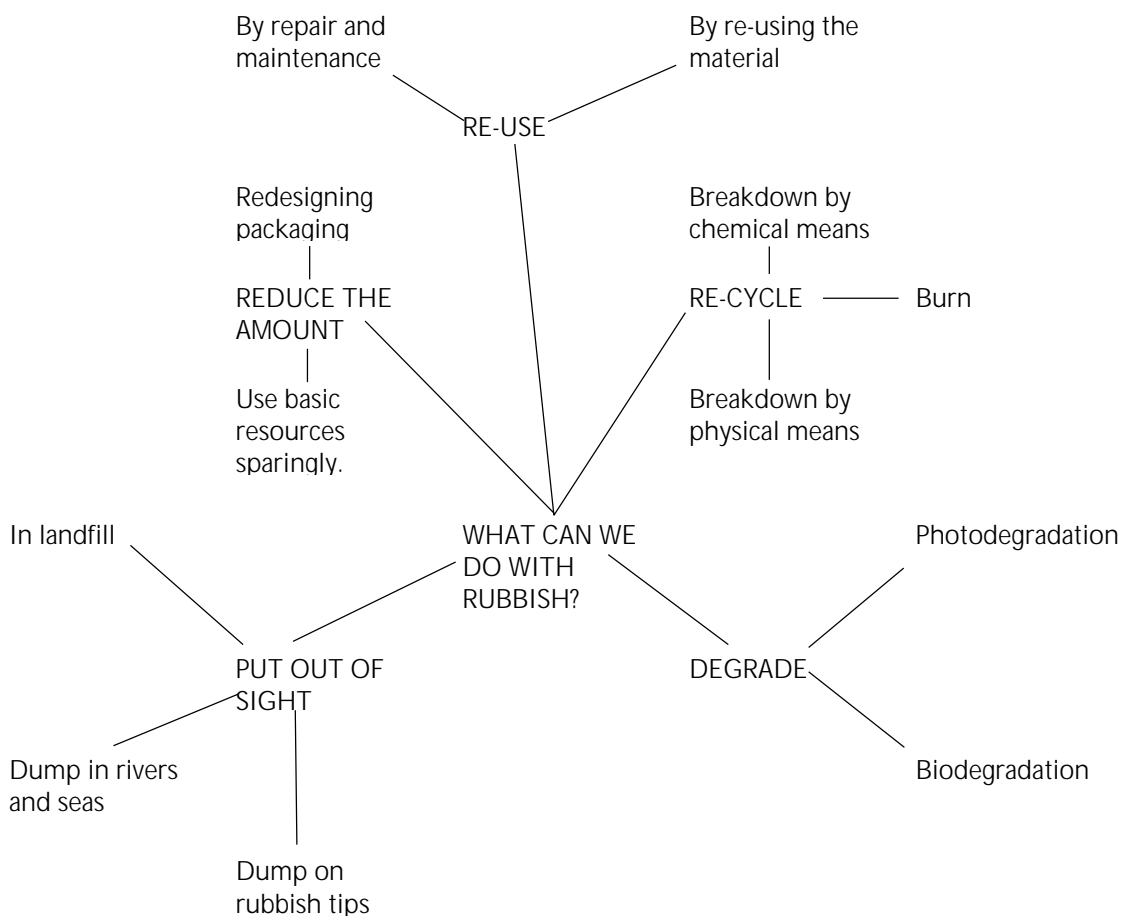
By repair and maintenance

By re-using the material

RE-USE

Redesigning packaging

REDUCE THE AMOUNT

Use basic resources sparingly.

Breakdown by chemical means

RE-CYCLE

Burn

Breakdown by physical means

In landfill

WHAT CAN WE DO WITH RUBBISH?

Photodegradation

PUT OUT OF SIGHT

DEGRADE

Dump in rivers and seas

Biodegradation

Dump on rubbish tips